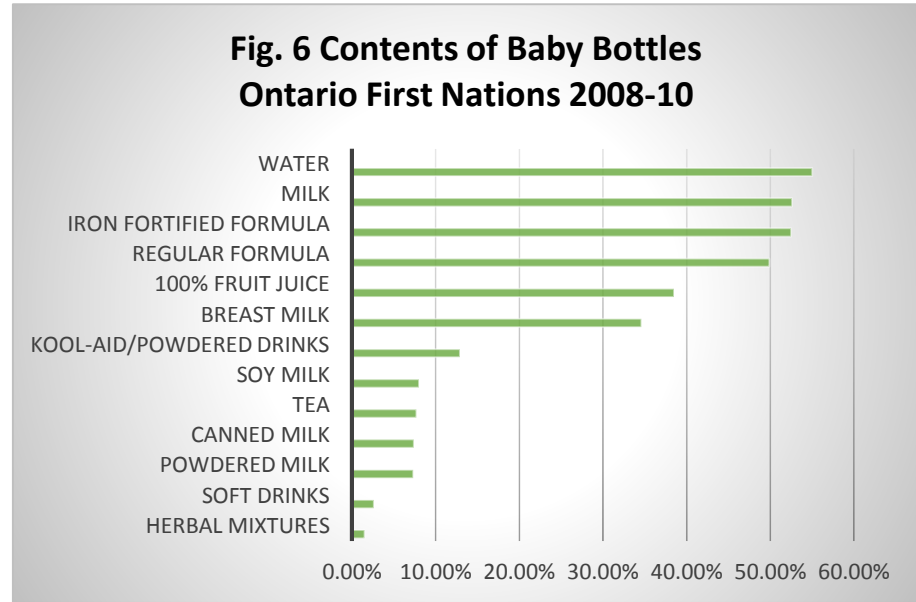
Fig. 6 Contents of Baby Bottles
Ontario First Nations 2008-10

WATER
MILK
IRON FORTIFIED FORMULA
REGULAR FORMULA
100% FRUIT JUICE
BREAST MILK
KOOL-AID/POWDERED DRINKS
SOY MILK
TEA
CANNED MILK
POWDERED MILK
SOFT DRINKS
HERBAL MIXTURES

0.00% 10.00% 20.00% 30.00% 40.00% 50.00% 60.00%